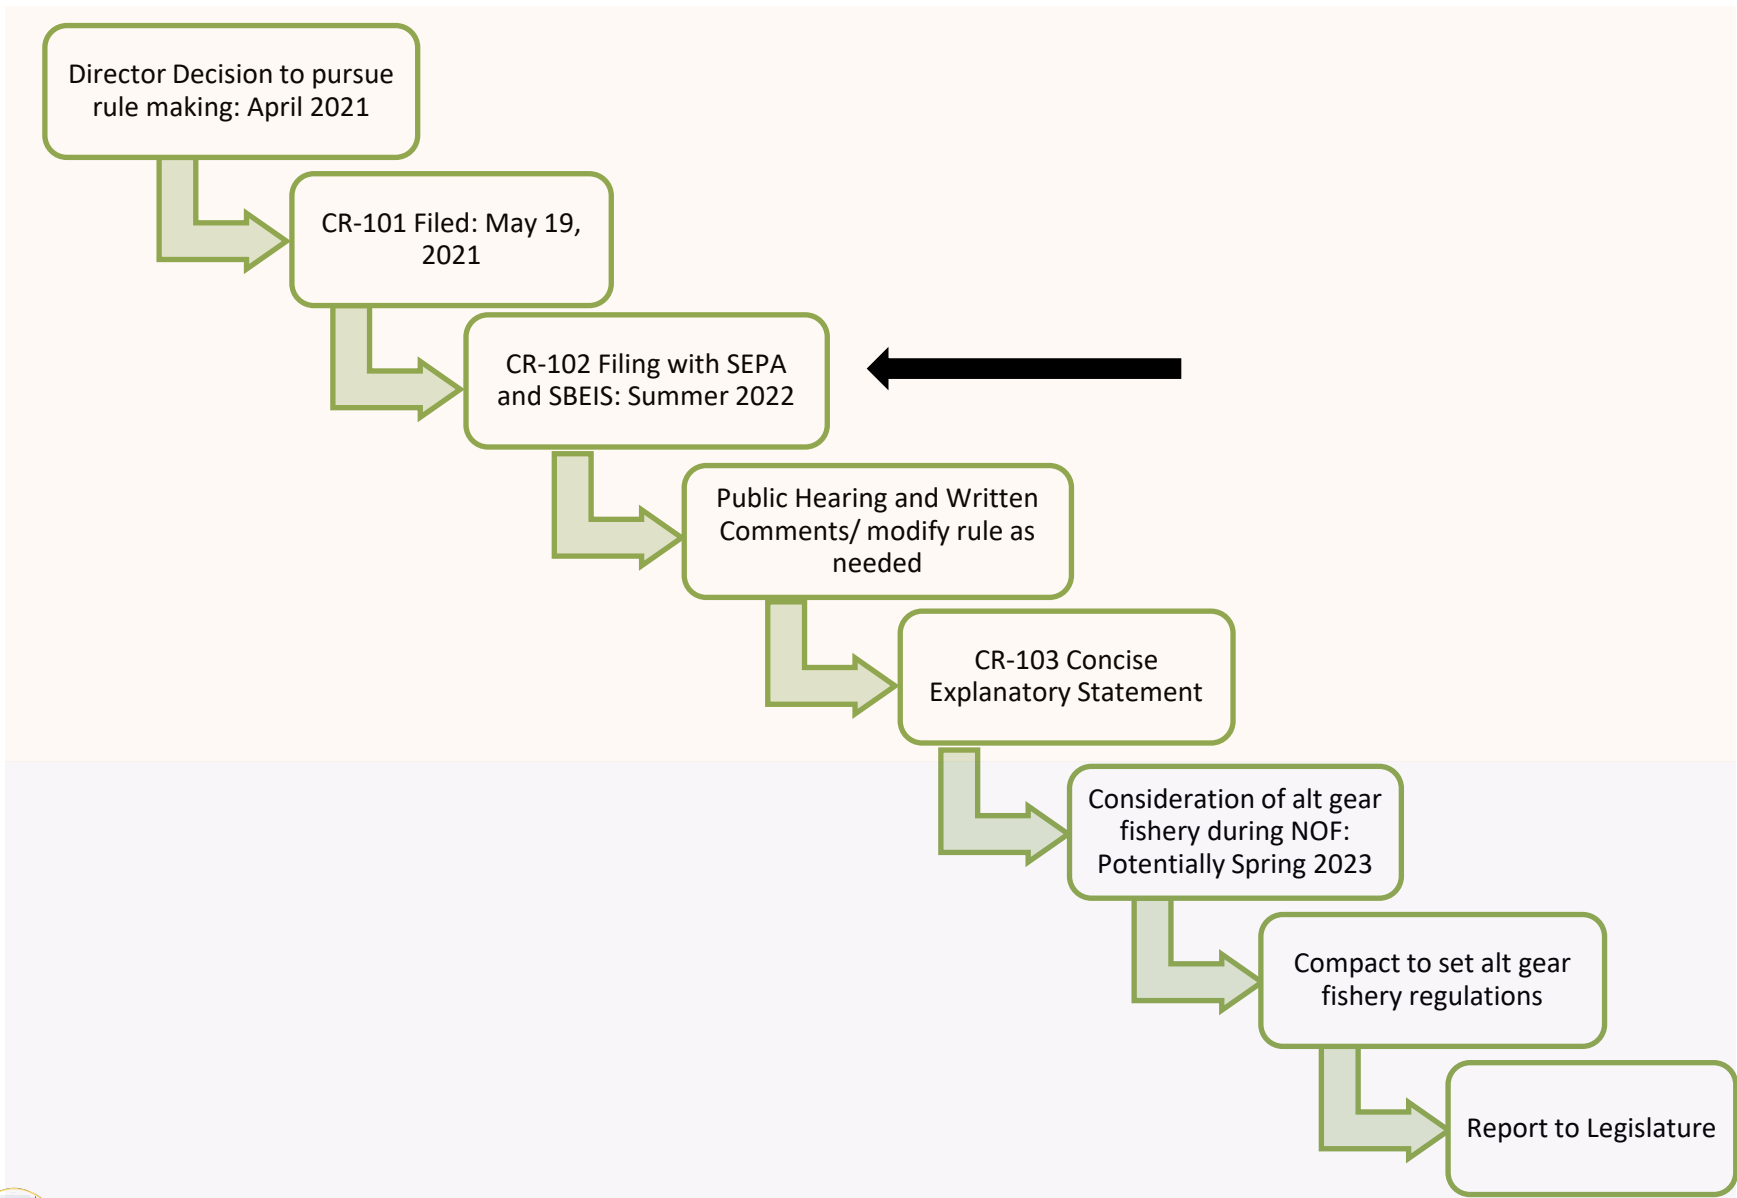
Director Decision to pursue rule making: April 2021

CR-101 Filed: May 19, 2021

CR-102 Filing with SEPA and SBEIS: Summer 2022

Public Hearing and Written Comments/ modify rule as needed

CR-103 Concise Explanatory Statement

Consideration of alt gear fishery during NOF: Potentially Spring 2023

Compact to set alt gear fishery regulations

Report to Legislature